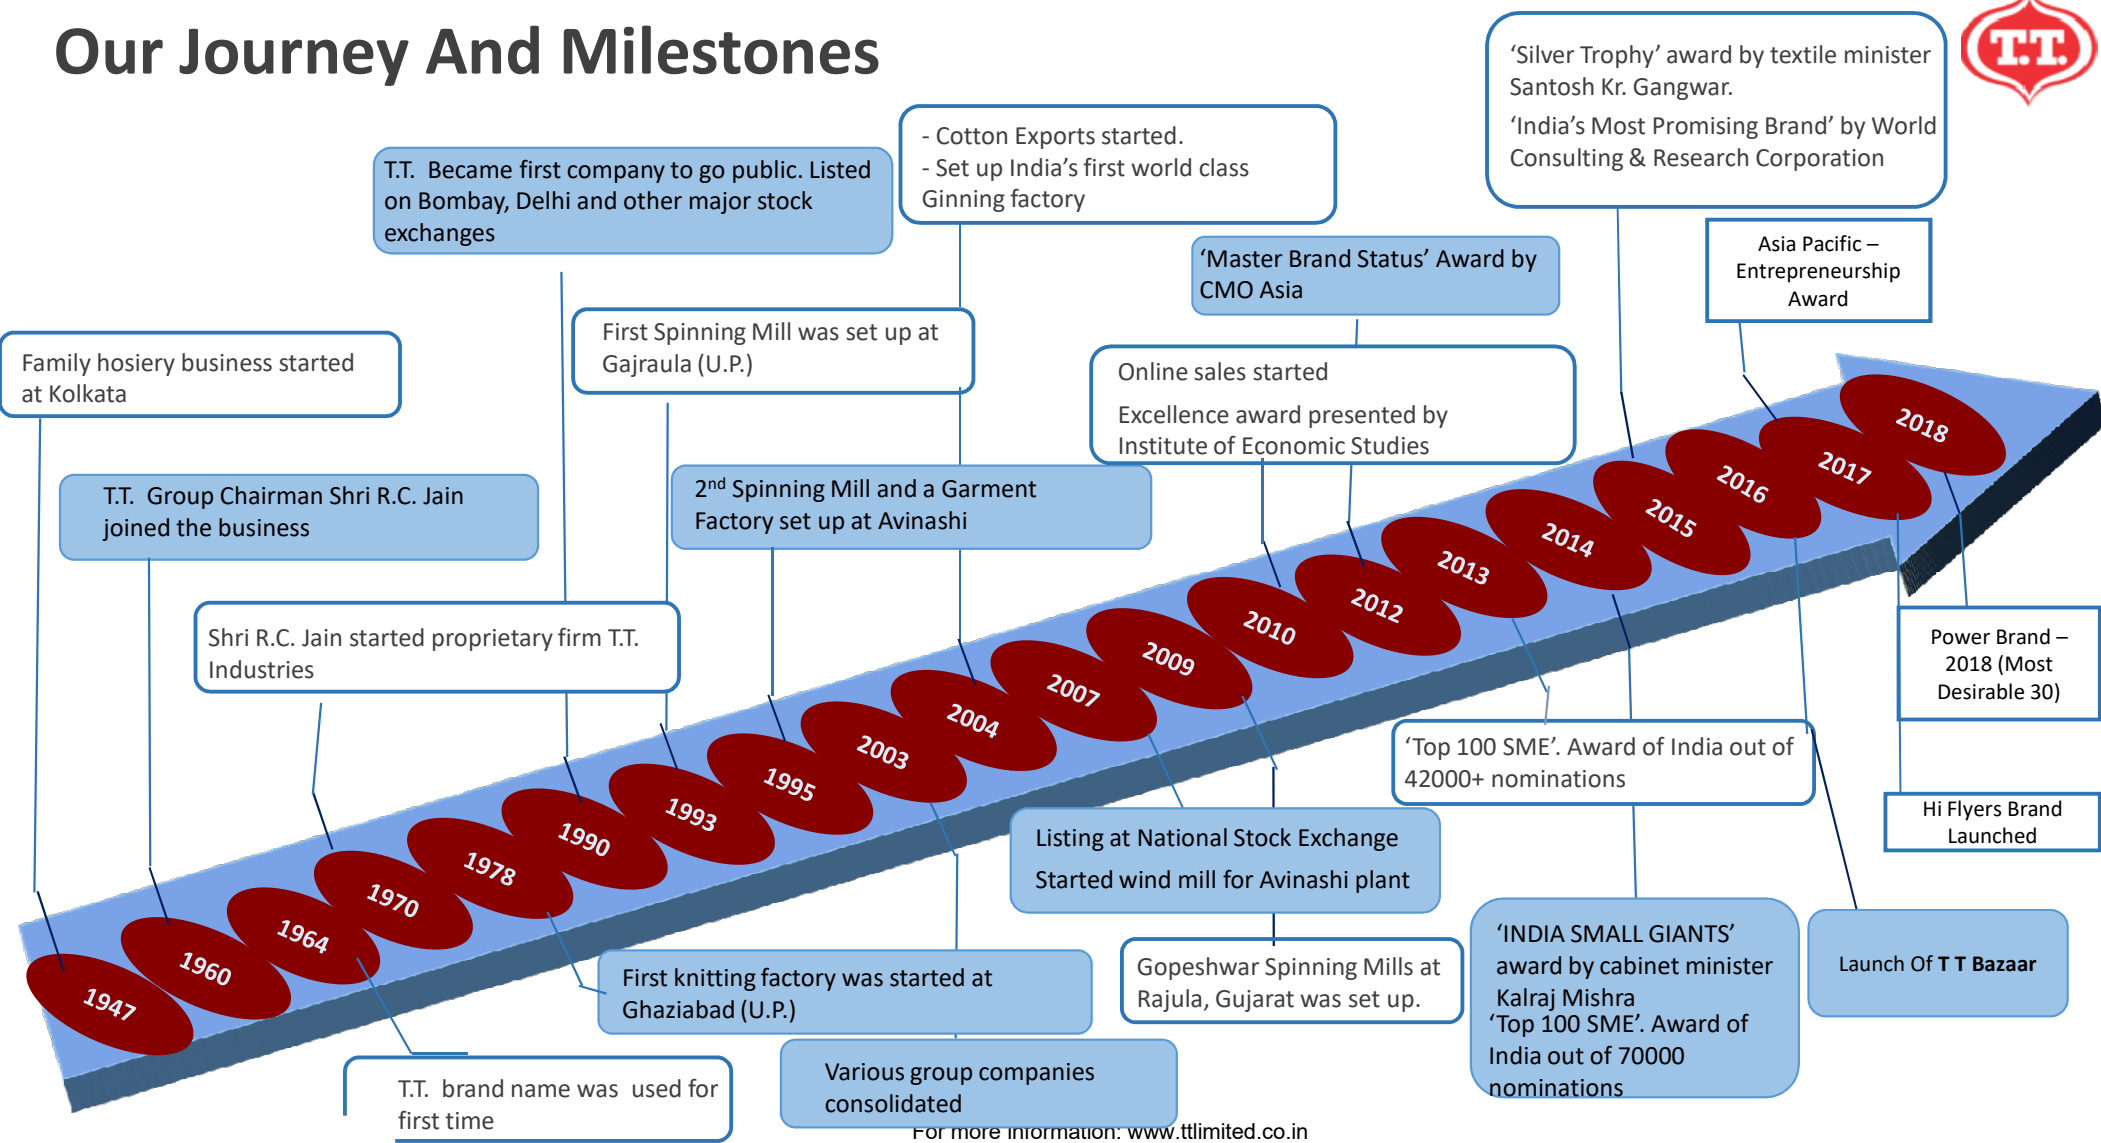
Our Journey And Milestones

T.T.

'Silver Trophy' award by textile minister Santosh Kr. Gangwar.

'India's Most Promising Brand' by World Consulting & Research Corporation

- Cotton Exports started.
- Set up India's first world class Ginning factory

T.T. Became first company to go public. Listed on Bombay, Delhi and other major stock exchanges

'Master Brand Status' Award by CMO Asia

Asia Pacific – Entrepreneurship Award

First Spinning Mill was set up at Gajraula (U.P.)

Family hosiery business started at Kolkata

Online sales started

Excellence award presented by Institute of Economic Studies

T.T. Group Chairman Shri R.C. Jain joined the business

2$^{nd}$ Spinning Mill and a Garment Factory set up at Avinashi

Shri R.C. Jain started proprietary firm T.T. Industries

Power Brand – 2018 (Most Desirable 30)

'Top 100 SME'. Award of India out of 42000+ nominations

Hi Flyers Brand Launched

Listing at National Stock Exchange

Started wind mill for Avinashi plant

1947 1960 1964 1970 1978 1990 1993 1995 2003 2004 2007 2009 2010 2012 2013 2014 2015 2016 2017 2018

First knitting factory was started at Ghaziabad (U.P.)

Gopeshwar Spinning Mills at Rajula, Gujarat was set up.

'INDIA SMALL GIANTS' award by cabinet minister Kalraj Mishra
'Top 100 SME'. Award of India out of 70000 nominations

Launch Of T T Bazaar

T.T. brand name was used for first time

Various group companies consolidated

For more information: www.ttlimited.co.in